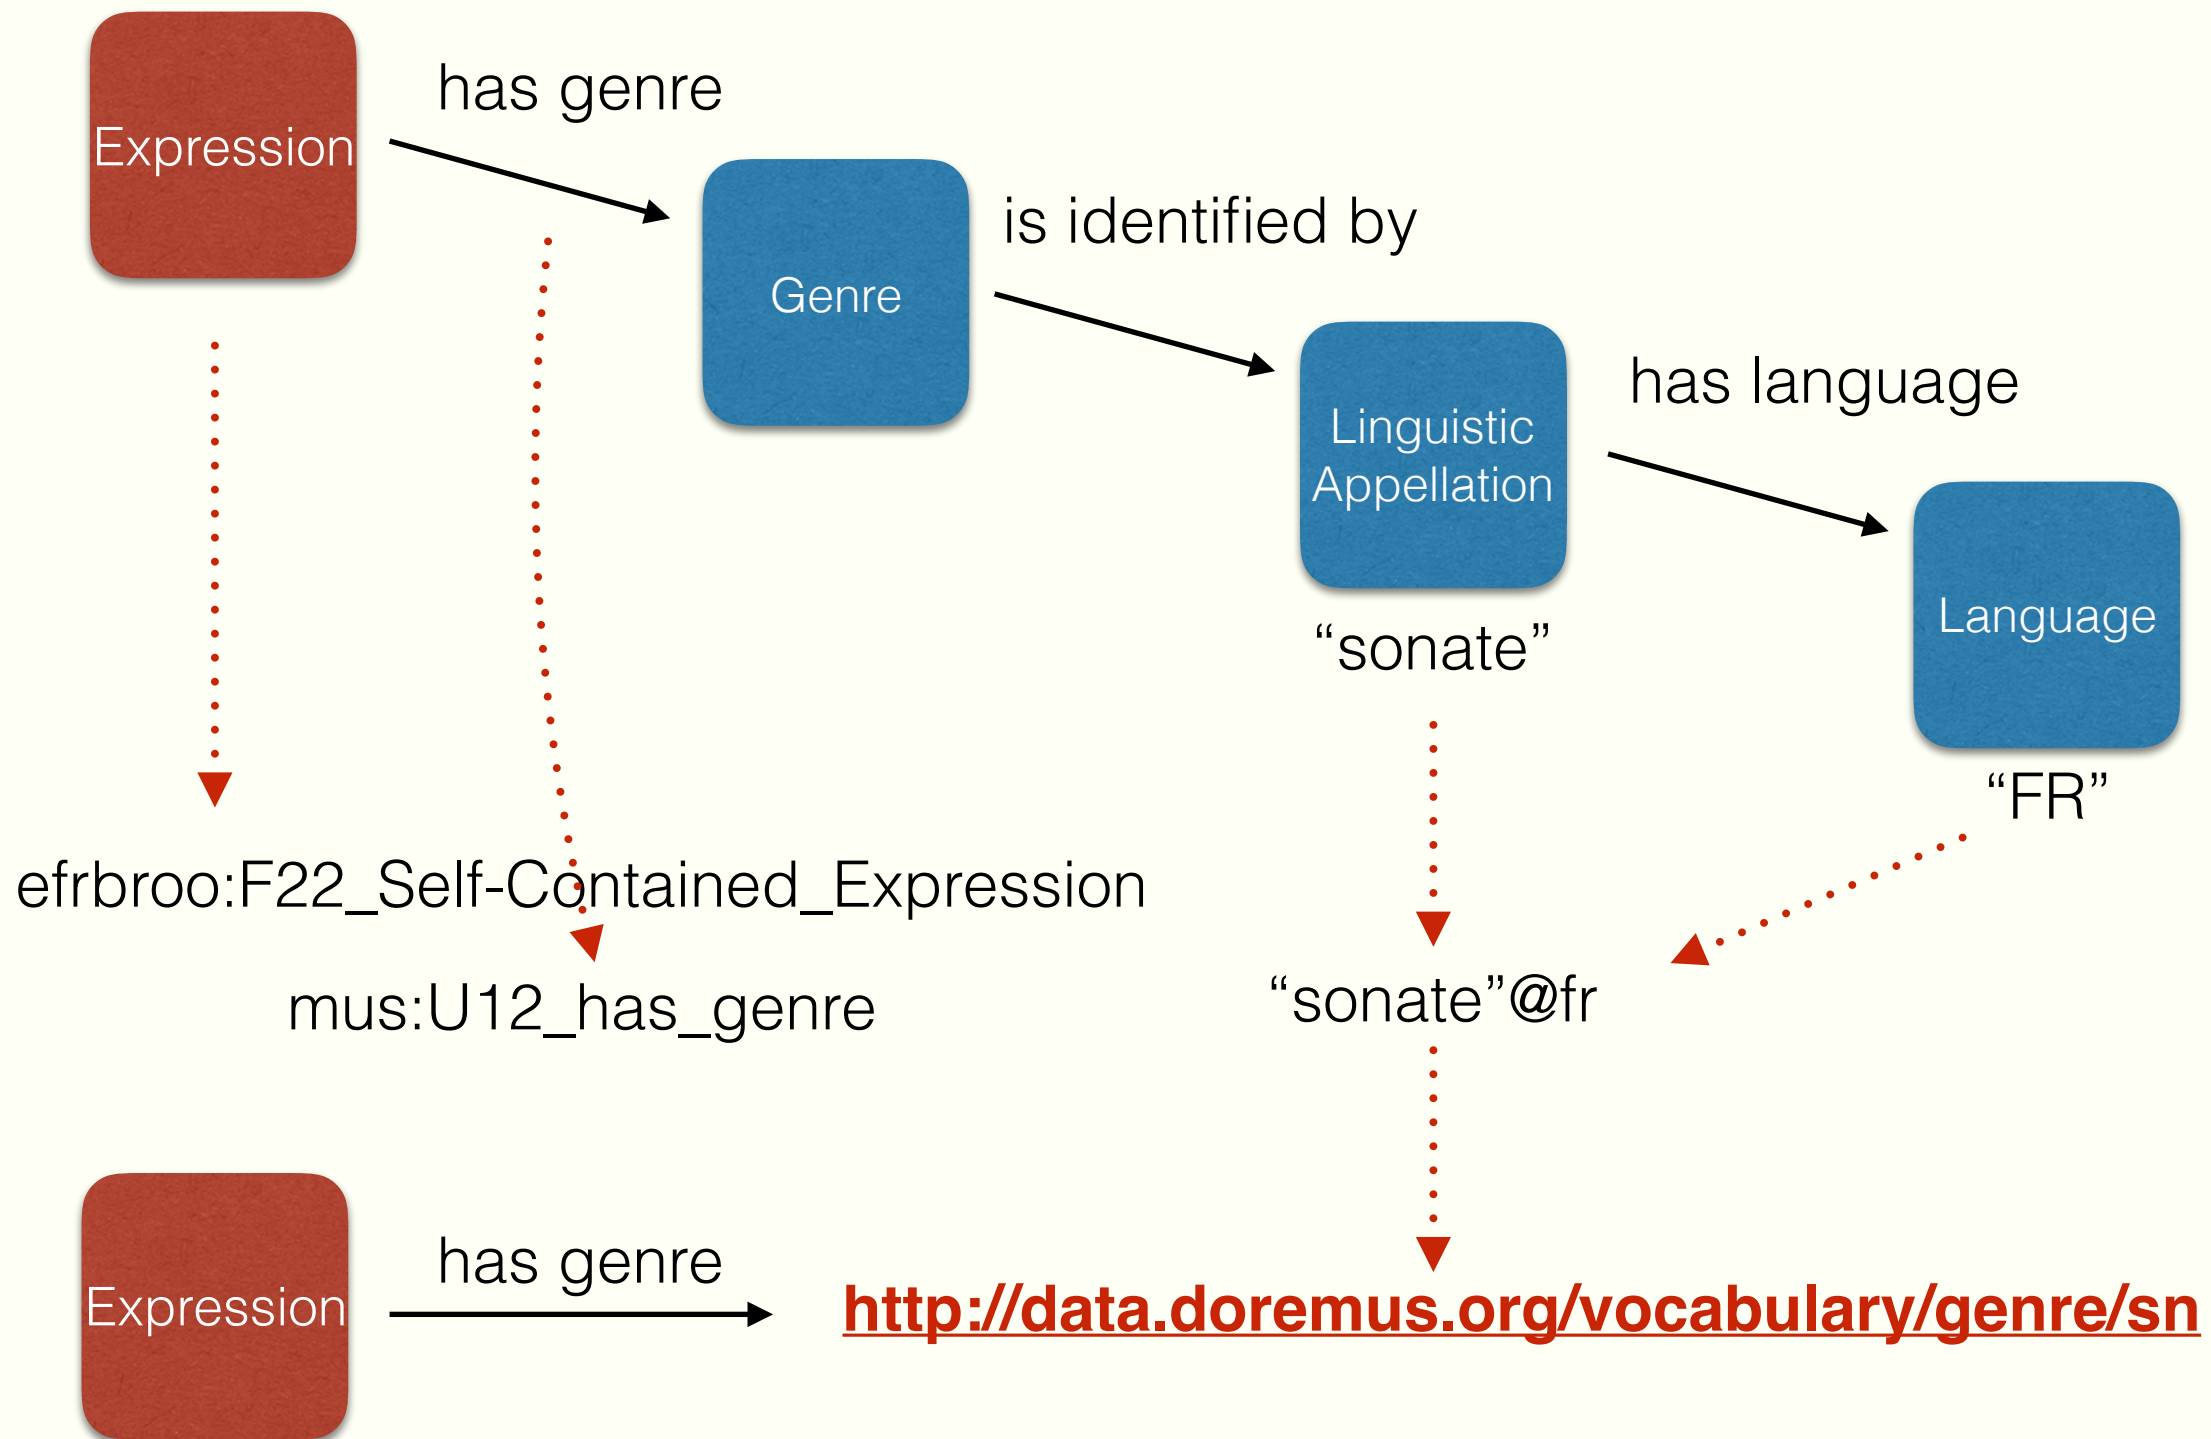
Expression

has genre

Genre

is identified by

Linguistic Appellation

"sonate"

has language

Language

"FR"

efrbroo:F22_Self-Contained_Expression

mus:U12_has_genre

"sonate"@fr

Expression

has genre

http://data.doremus.org/vocabulary/genre/sn